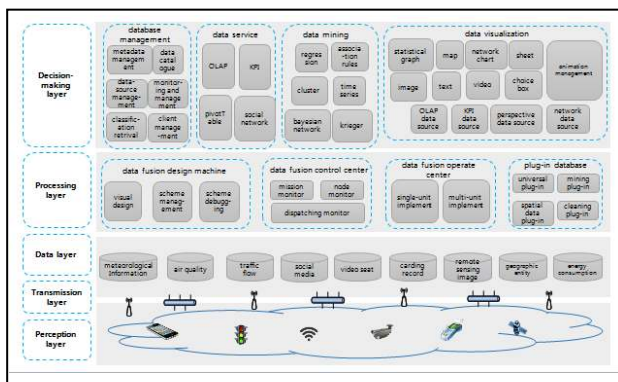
Decision-making layer

database management
metadata management
data catalogue
data-source management
monitoring and management
classification retrival
client management

data service
OLAP
KPI
pivotTable
social network

data mining
regression
association rules
cluster
time series
bayesian network
krieger

data visualization
statistical graph
map
network chart
sheet
animation management
image
text
video
choice box
OLAP data source
KPI data source
perspective data source
network data source

Processing layer

data fusion design machine
visual design
scheme management
scheme debugging

data fusion control center
mission monitor
node monitor
dispatching monitor

data fusion operate center
single-unit implement
multi-unit implement

plug-in database
universal plug-in
mining plug-in
spatial data plug-in
cleaning plug-in

Data layer
meteorological information
air quality
traffic flow
social media
video seat
carding record
remote sensing image
geographic entity
energy consumption

Transmission layer

Perception layer